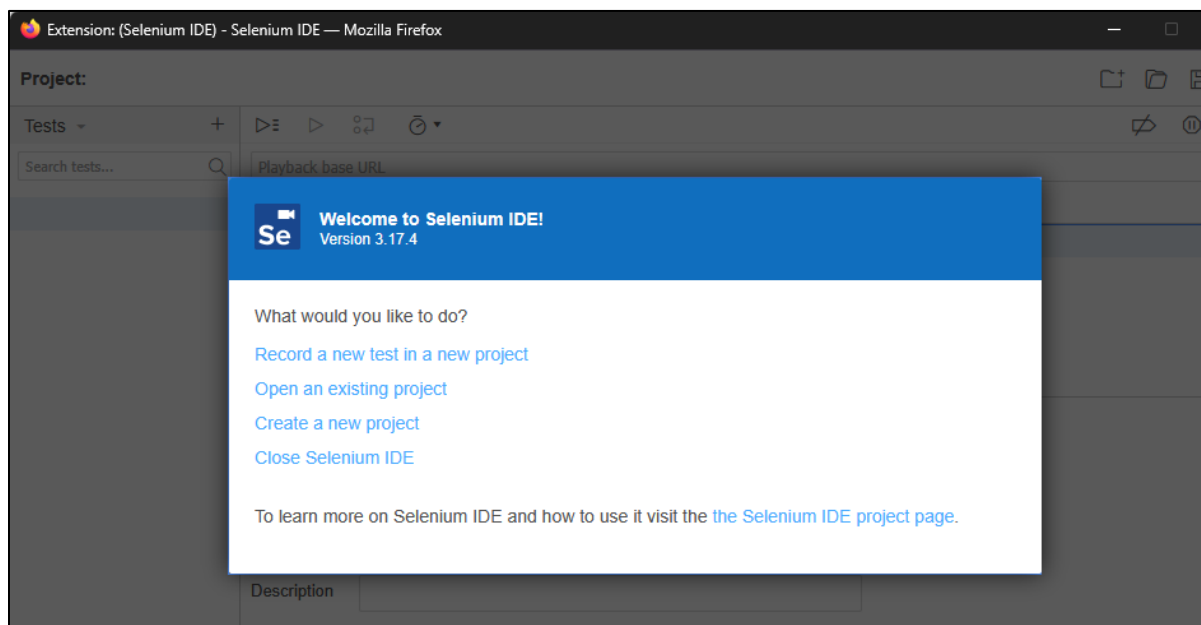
Extension: (Selenium IDE) - Selenium IDE — Mozilla Firefox

Project:

Tests

Search tests...

Playback base URL

Se

Welcome to Selenium IDE!
Version 3.17.4

What would you like to do?

Record a new test in a new project

Open an existing project

Create a new project

Close Selenium IDE

To learn more on Selenium IDE and how to use it visit the the Selenium IDE project page.

Description